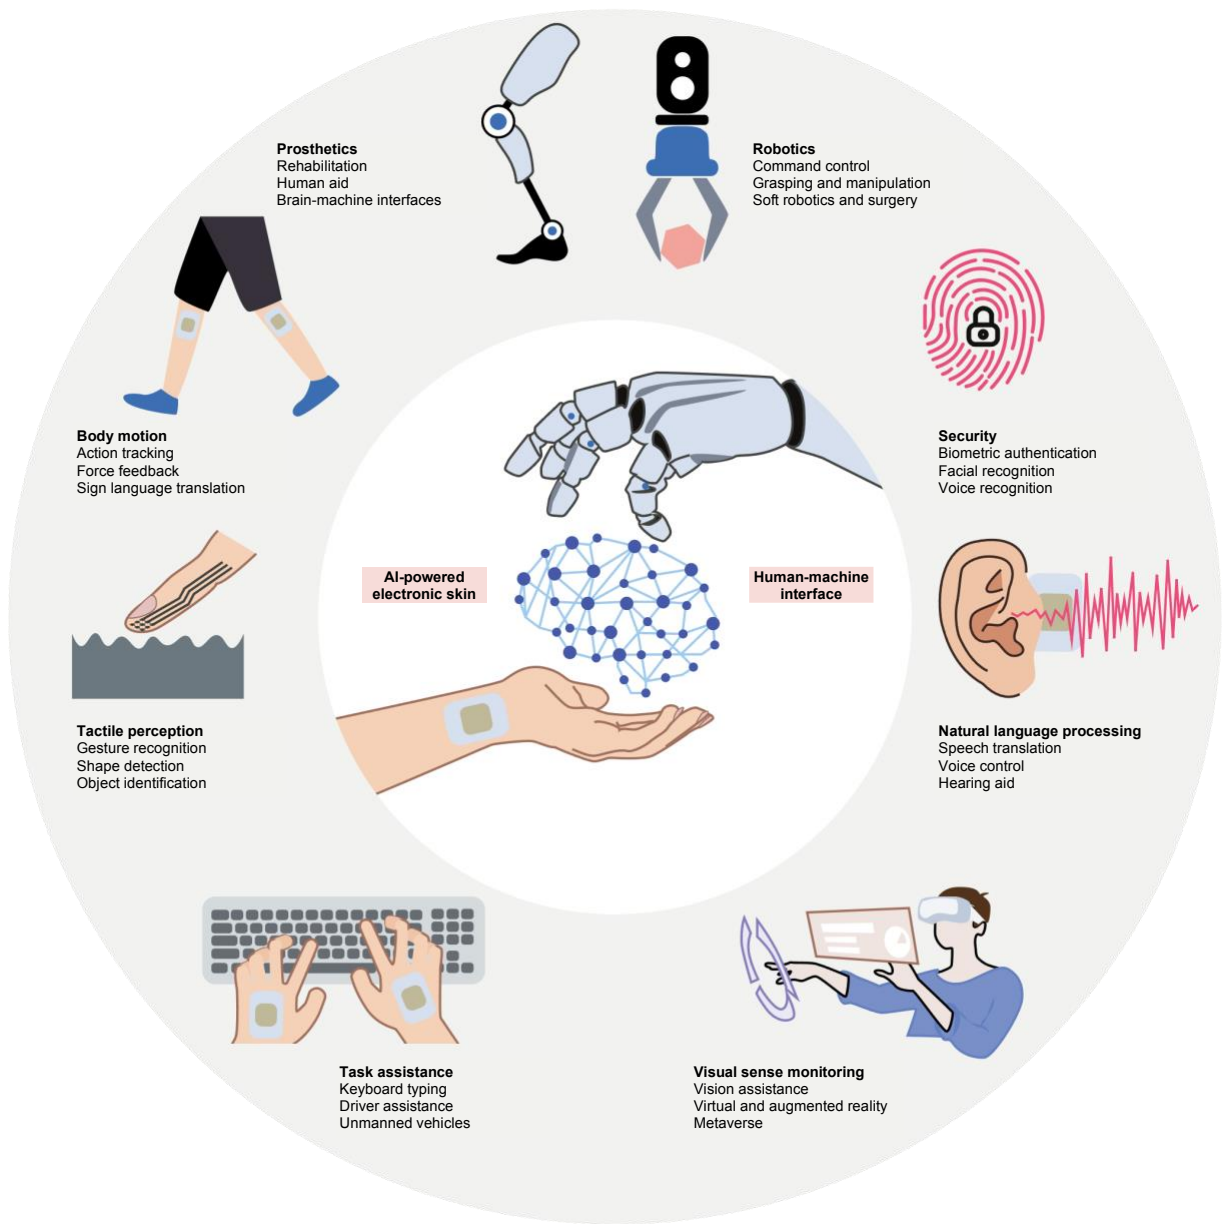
Prosthetics
Rehabilitation
Human aid
Brain-machine interfaces

Robotics
Command control
Grasping and manipulation
Soft robotics and surgery

Body motion
Action tracking
Force feedback
Sign language translation

Security
Biometric authentication
Facial recognition
Voice recognition

AI-powered electronic skin

Human-machine interface

Tactile perception
Gesture recognition
Shape detection
Object identification

Natural language processing
Speech translation
Voice control
Hearing aid

Task assistance
Keyboard typing
Driver assistance
Unmanned vehicles

Visual sense monitoring
Vision assistance
Virtual and augmented reality
Metaverse